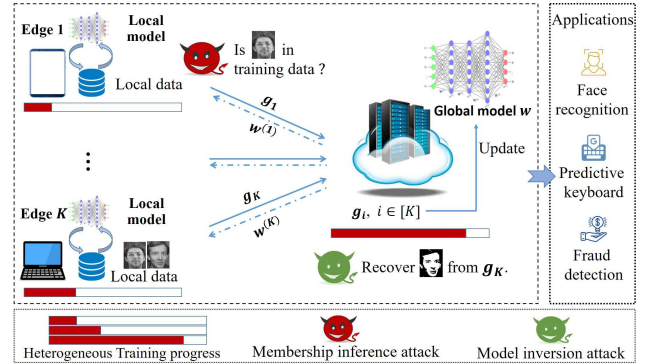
Edge 1

Local model

Local data

Is in training data ?

$g_1$

$w^{(1)}$

Global model $w$

Update

Edge $K$

Local model

$g_K$

$w^{(K)}$

Local data

$g_i$, $i \in [K]$

Recover from $g_K$.

Applications

Face recognition

Predictive keyboard

Fraud detection

Heterogeneous Training progress

Membership inference attack

Model inversion attack